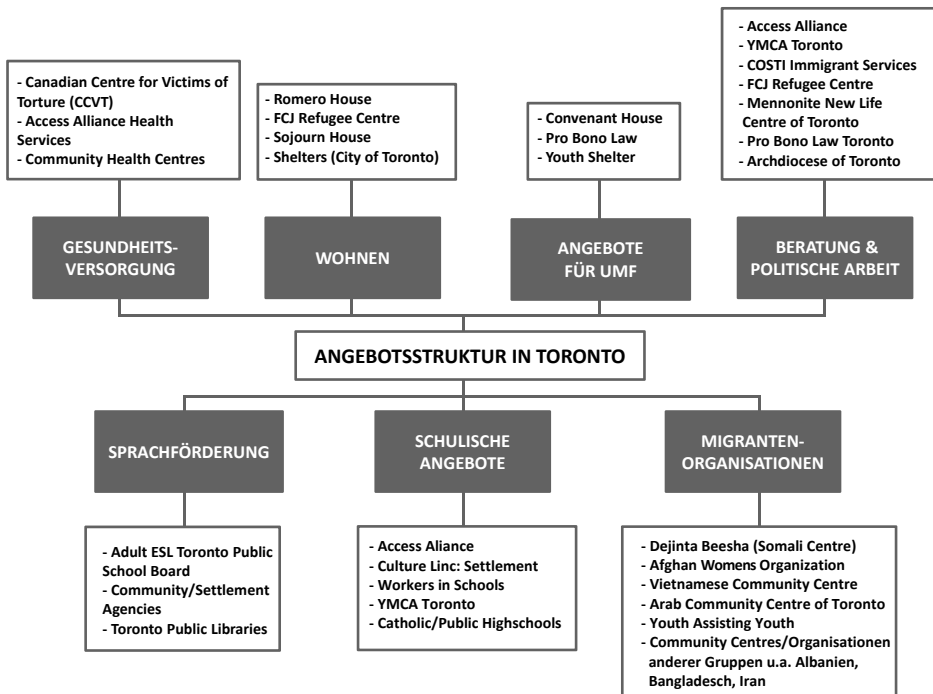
- Canadian Centre for Victims of Torture (CCVT)
- Access Alliance Health Services
- Community Health Centres

GESUNDHEITSVERSORGUNG

- Romero House
- FCJ Refugee Centre
- Sojourn House
- Shelters (City of Toronto)

WOHNEN

- Convenant House
- Pro Bono Law
- Youth Shelter

ANGEBOTE FÜR UMF

- Access Alliance
- YMCA Toronto
- COSTI Immigrant Services
- FCJ Refugee Centre
- Mennonite New Life Centre of Toronto
- Pro Bono Law Toronto
- Archdiocese of Toronto

BERATUNG & POLITISCHE ARBEIT

ANGEBOTSSTRUKTUR IN TORONTO

SPRACHFÖRDERUNG

- Adult ESL Toronto Public School Board
- Community/Settlement Agencies
- Toronto Public Libraries

SCHULISCHE ANGEBOTE

- Access Aliance
- Culture Linc: Settlement
- Workers in Schools
- YMCA Toronto
- Catholic/Public Highschools

MIGRANTEN-ORGANISATIONEN

- Dejinta Beesha (Somali Centre)
- Afghan Womens Organization
- Vietnamese Community Centre
- Arab Community Centre of Toronto
- Youth Assisting Youth
- Community Centres/Organisationen anderer Gruppen u.a. Albanien, Bangladesch, Iran